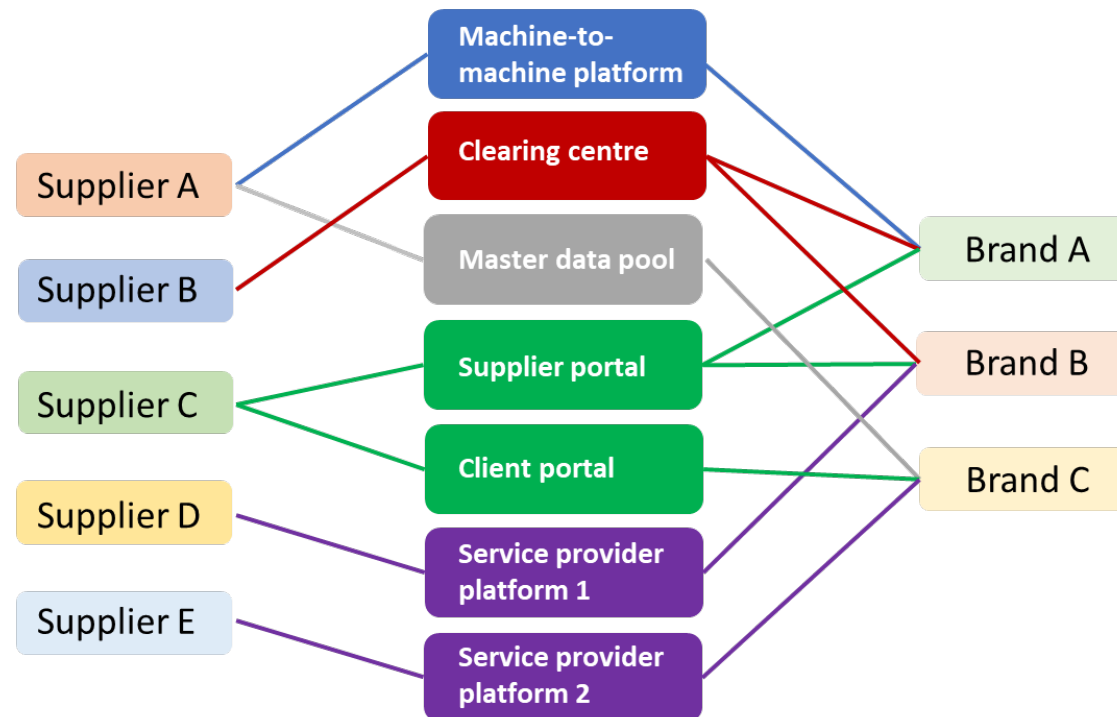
Supplier A

Supplier B

Supplier C

Supplier D

Supplier E

Machine-to-machine platform

Clearing centre

Master data pool

Supplier portal

Client portal

Service provider platform 1

Service provider platform 2

Brand A

Brand B

Brand C